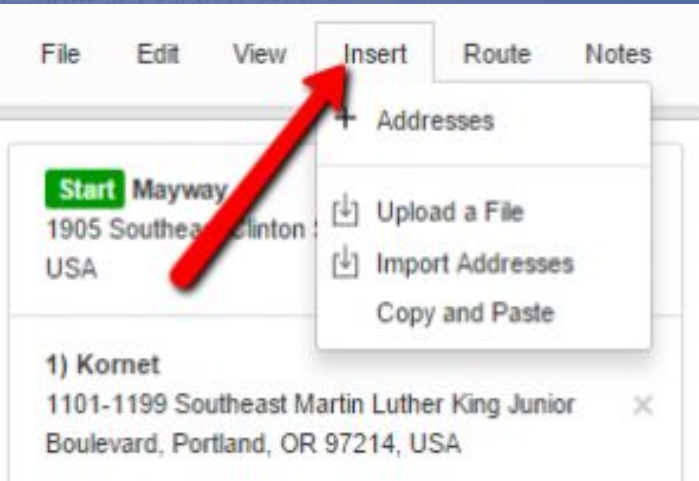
File Edit View Insert Route Notes

+ Addresses

Upload a File
Import Addresses
Copy and Paste

Start Mayway
1905 Southea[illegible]linton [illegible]
USA

1) Kornet
1101-1199 Southeast Martin Luther King Junior Boulevard, Portland, OR 97214, USA